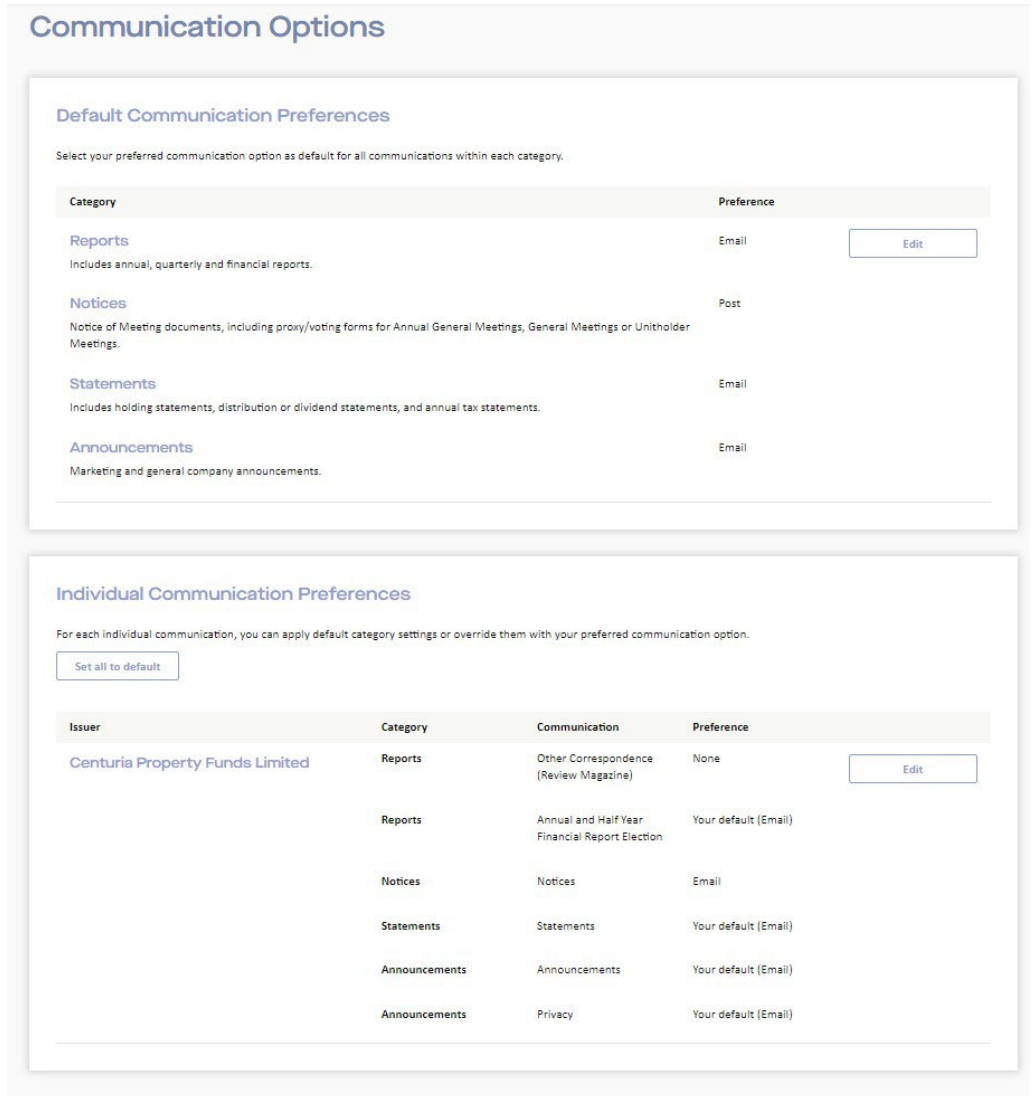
Communication Options

Default Communication Preferences

Select your preferred communication option as default for all communications within each category.

| Category | Preference | |
|---|---|---|
| Reports<br>Includes annual, quarterly and financial reports. | Email | Edit |
| Notices<br>Notice of Meeting documents, including proxy/voting forms for Annual General Meetings, General Meetings or Unitholder Meetings. | Post | |
| Statements<br>Includes holding statements, distribution or dividend statements, and annual tax statements. | Email | |
| Announcements<br>Marketing and general company announcements. | Email | |

Individual Communication Preferences

For each individual communication, you can apply default category settings or override them with your preferred communication option.

Set all to default

| Issuer | Category | Communication | Preference | |
|---|---|---|---|---|
| Centuria Property Funds Limited | Reports | Other Correspondence (Review Magazine) | None | Edit |
| | Reports | Annual and Half Year Financial Report Election | Your default (Email) | |
| | Notices | Notices | Email | |
| | Statements | Statements | Your default (Email) | |
| | Announcements | Announcements | Your default (Email) | |
| | Announcements | Privacy | Your default (Email) | |